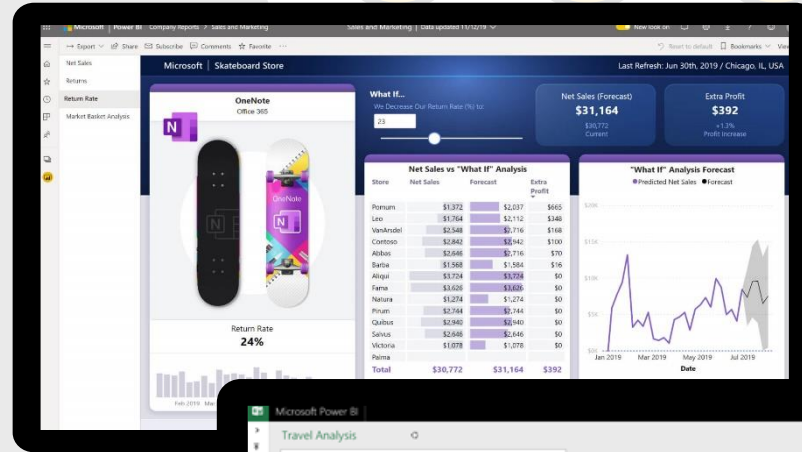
Microsoft | Power BI Company Reports > Sales and Marketing

Sales and Marketing | Data updated 11/12/19

New look on

→ Export ∨ Share Subscribe Comments Favorite ···

Reset to default Bookmarks ∨ View

Net Sales

Returns

Return Rate

Market Basket Analysis

Microsoft | Skateboard Store

Last Refresh: Jun 30th, 2019 / Chicago, IL, USA

OneNote
Office 365

What If...
We Decrease Our Return Rate (%) to:
23

Net Sales (Forecast)
$31,164
$30,772
Current

Extra Profit
$392
+1.3%
Profit Increase

Net Sales vs "What If" Analysis

| Store | Net Sales | Forecast | Extra Profit |
|---|---|---|---|
| Pomum | $1,372 | $2,037 | $665 |
| Leo | $1,764 | $2,112 | $346 |
| VanArsdel | $2,548 | $2,716 | $168 |
| Contoso | $2,842 | $2,942 | $100 |
| Abbas | $2,646 | $2,716 | $70 |
| Barba | $1,568 | $1,584 | $16 |
| Aliqui | $3,724 | $3,724 | $0 |
| Fama | $3,626 | $3,626 | $0 |
| Natura | $1,274 | $1,274 | $0 |
| Pirum | $2,744 | $2,744 | $0 |
| Quibus | $2,940 | $2,940 | $0 |
| Salvus | $2,646 | $2,646 | $0 |
| Victoria | $1,078 | $1,078 | $0 |
| Palma | | | |
| Total | $30,772 | $31,164 | $392 |

"What If" Analysis Forecast
Predicted Net Sales Forecast

$20K
$15K
$10K
$5K
$0K
Jan 2019 Mar 2019 May 2019 Jul 2019
Date

Return Rate
24%

Feb 2019 Ma

Microsoft Power BI

Travel Analysis